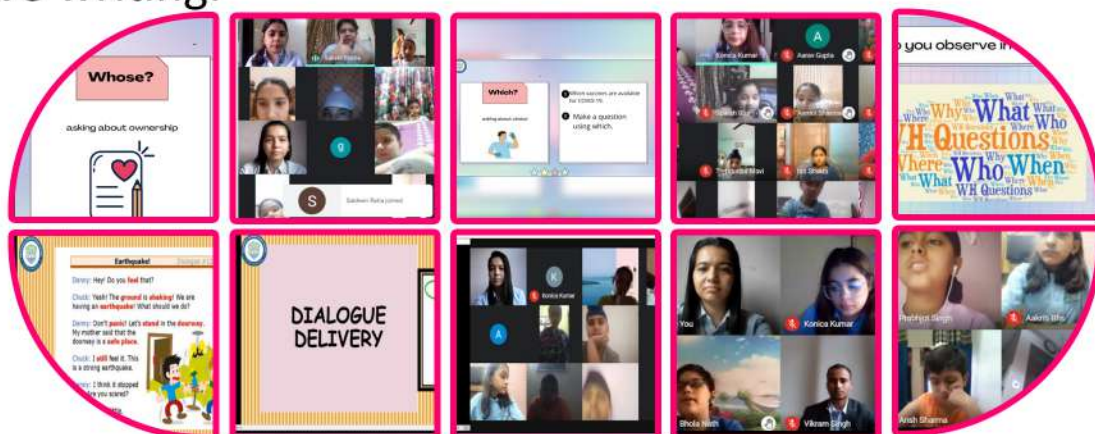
Whose?

asking about ownership

Sakshi Rathi

S

Saksham Ratra joined

g

Which?

asking about choice

Which vaccines are available for COVID-19.

Make a question using which.

A

Konica Kumar

Aarav Gupta

o you observe in

What Who When Where Questions WH Questions

Earthquake!

Danny: Hey! Do you feel that?

Chuck: Yeah! The ground is shaking! We are having an earthquake! What should we do?

Danny: Don't panic! Let's stand in the doorway. My mother said that the doorway is a safe place.

Chuck: I still feel it. This is a strong earthquake.

Danny: I think it stopped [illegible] you scared?

DIALOGUE DELIVERY

K

Konica Kumar

A

You

Konica Kumar

Bhola Nath

Vikram Singh

Prabhjot Singh

Aakriti Bhi

Ansh Sharma